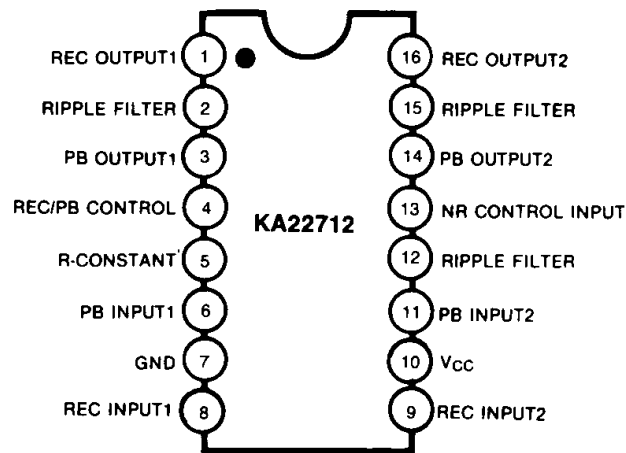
REC OUTPUT1 1
RIPPLE FILTER 2
PB OUTPUT1 3
REC/PB CONTROL 4
R-CONSTANT 5
PB INPUT1 6
GND 7
REC INPUT1 8

KA22712

16 REC OUTPUT2
15 RIPPLE FILTER
14 PB OUTPUT2
13 NR CONTROL INPUT
12 RIPPLE FILTER
11 PB INPUT2
10 $V_{CC}$
9 REC INPUT2